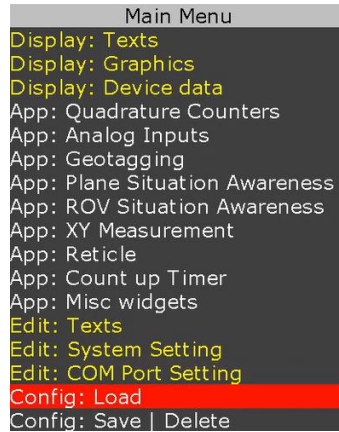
Main Menu
Display: Texts
Display: Graphics
Display: Device data
App: Quadrature Counters
App: Analog Inputs
App: Geotagging
App: Plane Situation Awareness
App: ROV Situation Awareness
App: XY Measurement
App: Reticle
App: Count up Timer
App: Misc widgets
Edit: Texts
Edit: System Setting
Edit: COM Port Setting
Config: Load
Config: Save | Delete